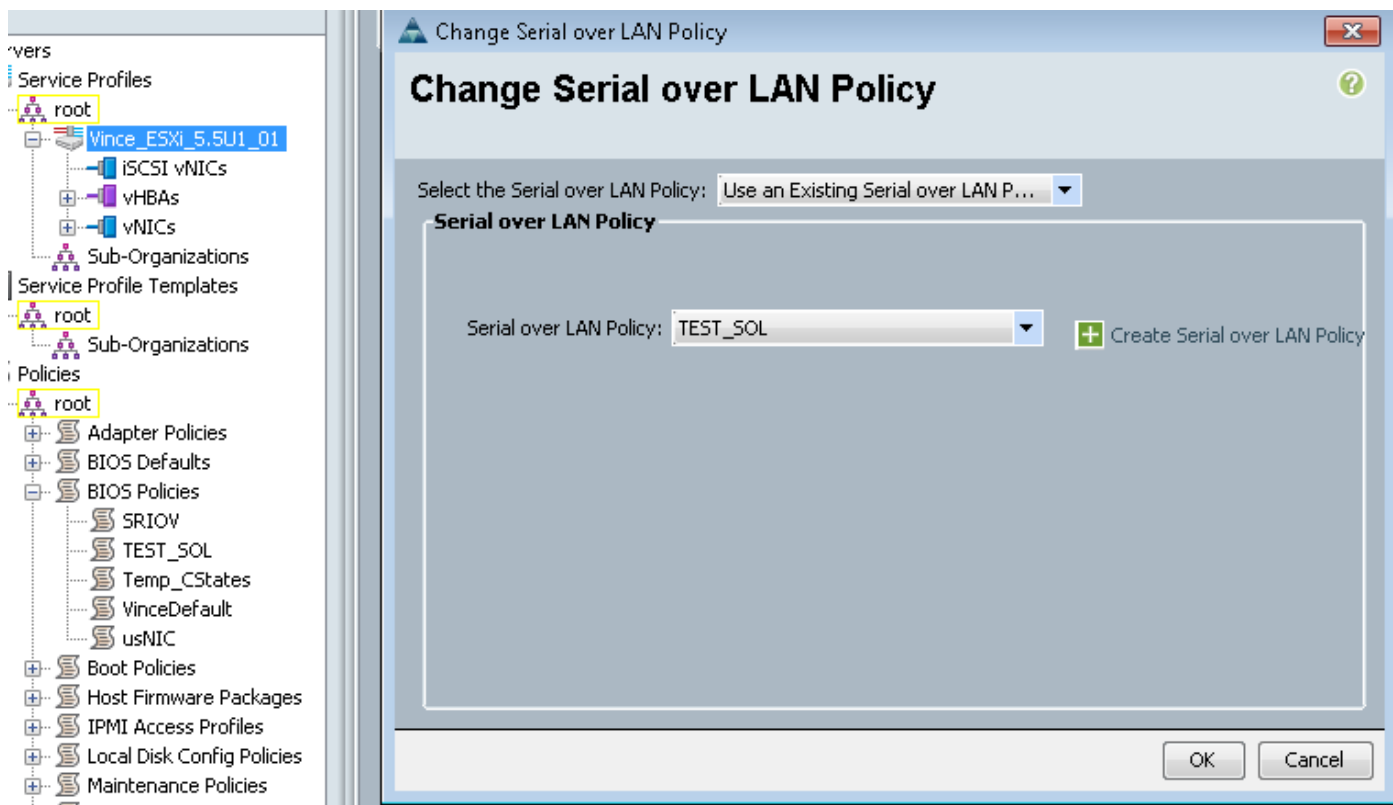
rvers
Service Profiles
root
Vince_ESXi_5.5U1_01
iSCSI vNICs
vHBAs
vNICs
Sub-Organizations
Service Profile Templates
root
Sub-Organizations
Policies
root
Adapter Policies
BIOS Defaults
BIOS Policies
SRIOV
TEST_SOL
Temp_CStates
VinceDefault
usNIC
Boot Policies
Host Firmware Packages
IPMI Access Profiles
Local Disk Config Policies
Maintenance Policies

Change Serial over LAN Policy

Change Serial over LAN Policy

Select the Serial over LAN Policy: Use an Existing Serial over LAN P...

Serial over LAN Policy

Serial over LAN Policy: TEST_SOL

Create Serial over LAN Policy

OK
Cancel